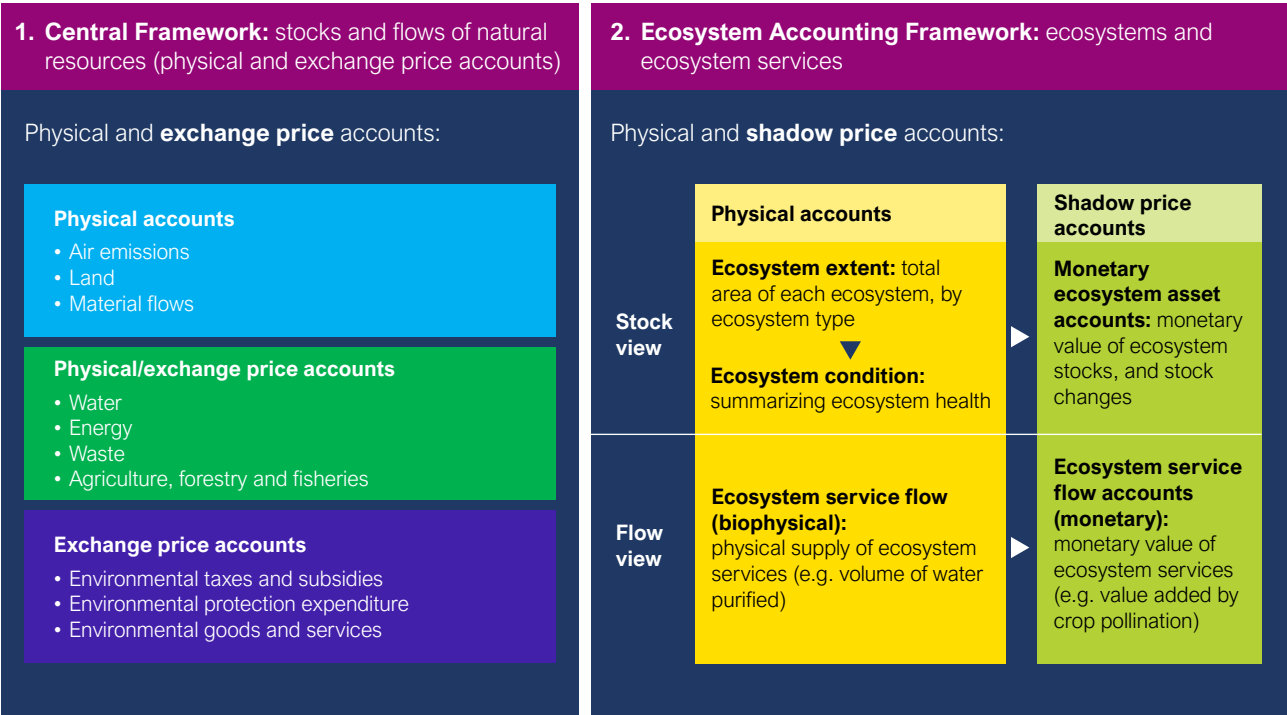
1. **Central Framework:** stocks and flows of natural resources (physical and exchange price accounts)

Physical and **exchange price** accounts:

**Physical accounts**
- Air emissions
- Land
- Material flows

**Physical/exchange price accounts**
- Water
- Energy
- Waste
- Agriculture, forestry and fisheries

**Exchange price accounts**
- Environmental taxes and subsidies
- Environmental protection expenditure
- Environmental goods and services

2. **Ecosystem Accounting Framework:** ecosystems and ecosystem services

Physical and **shadow price** accounts:

| | Physical accounts | Shadow price accounts |
|---|---|---|
| Stock view | **Ecosystem extent:** total area of each ecosystem, by ecosystem type **Ecosystem condition:** summarizing ecosystem health | **Monetary ecosystem asset accounts:** monetary value of ecosystem stocks, and stock changes |
| Flow view | **Ecosystem service flow (biophysical):** physical supply of ecosystem services (e.g. volume of water purified) | **Ecosystem service flow accounts (monetary):** monetary value of ecosystem services (e.g. value added by crop pollination) |